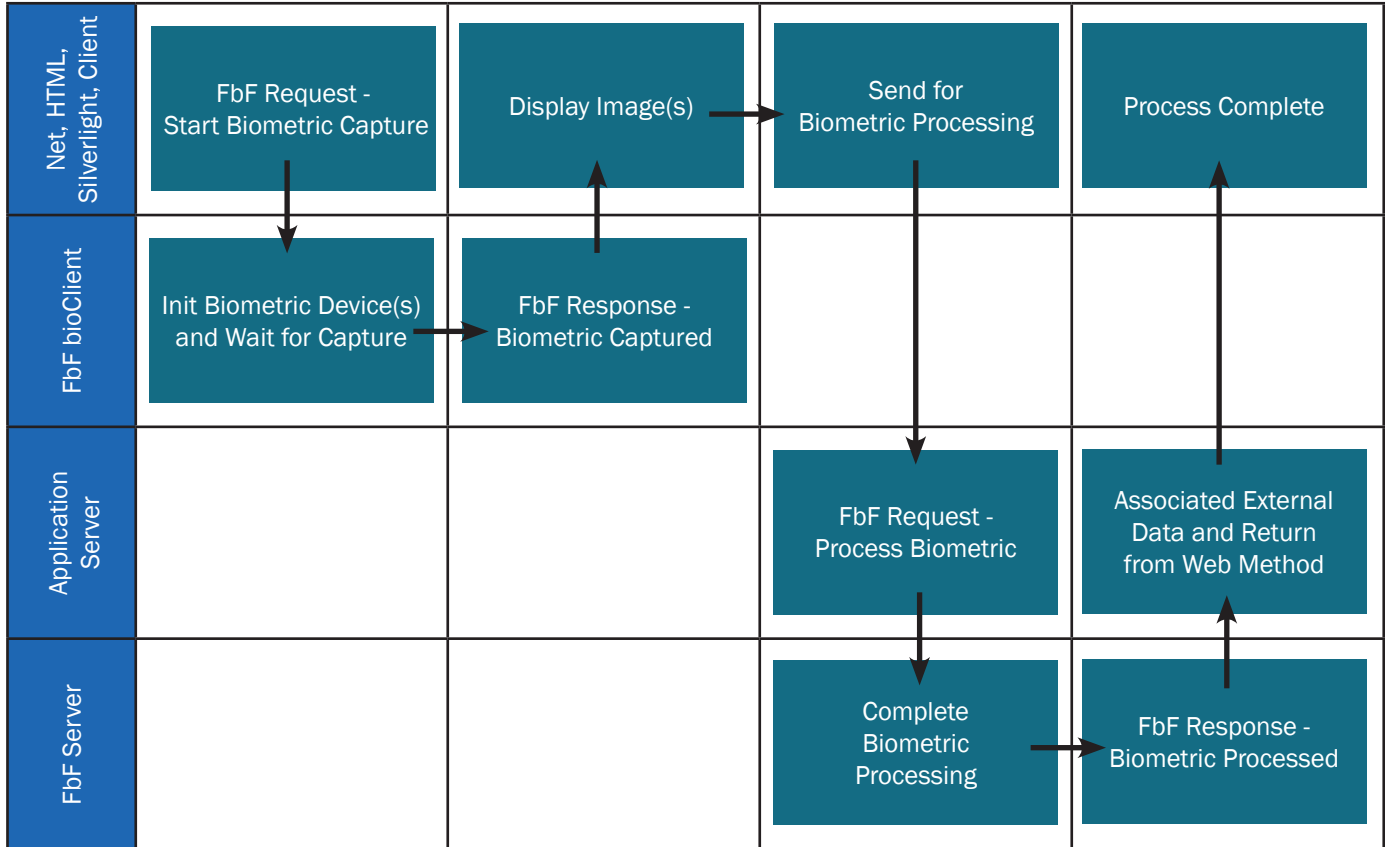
Net, HTML, Silverlight, Client

FbF Request - Start Biometric Capture

Display Image(s)

Send for Biometric Processing

Process Complete

FbF bioClient

Init Biometric Device(s) and Wait for Capture

FbF Response - Biometric Captured

Application Server

FbF Request - Process Biometric

Associated External Data and Return from Web Method

FbF Server

Complete Biometric Processing

FbF Response - Biometric Processed